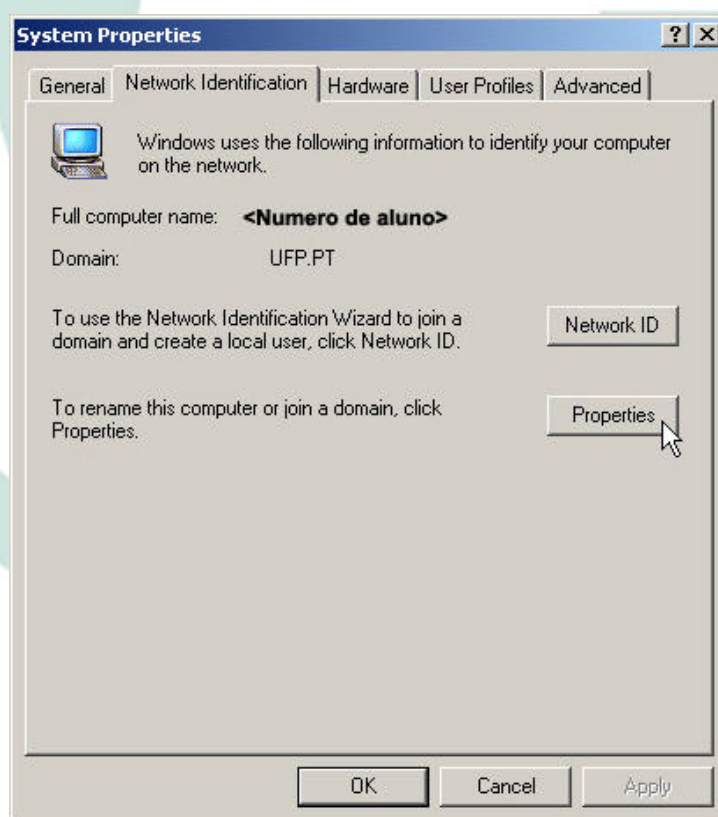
System Properties

?

General | Network Identification | Hardware | User Profiles | Advanced

Windows uses the following information to identify your computer on the network.

Full computer name: <Numero de aluno>

Domain: UFP.PT

To use the Network Identification Wizard to join a domain and create a local user, click Network ID.

Network ID

To rename this computer or join a domain, click Properties.

Properties

OK

Cancel

Apply